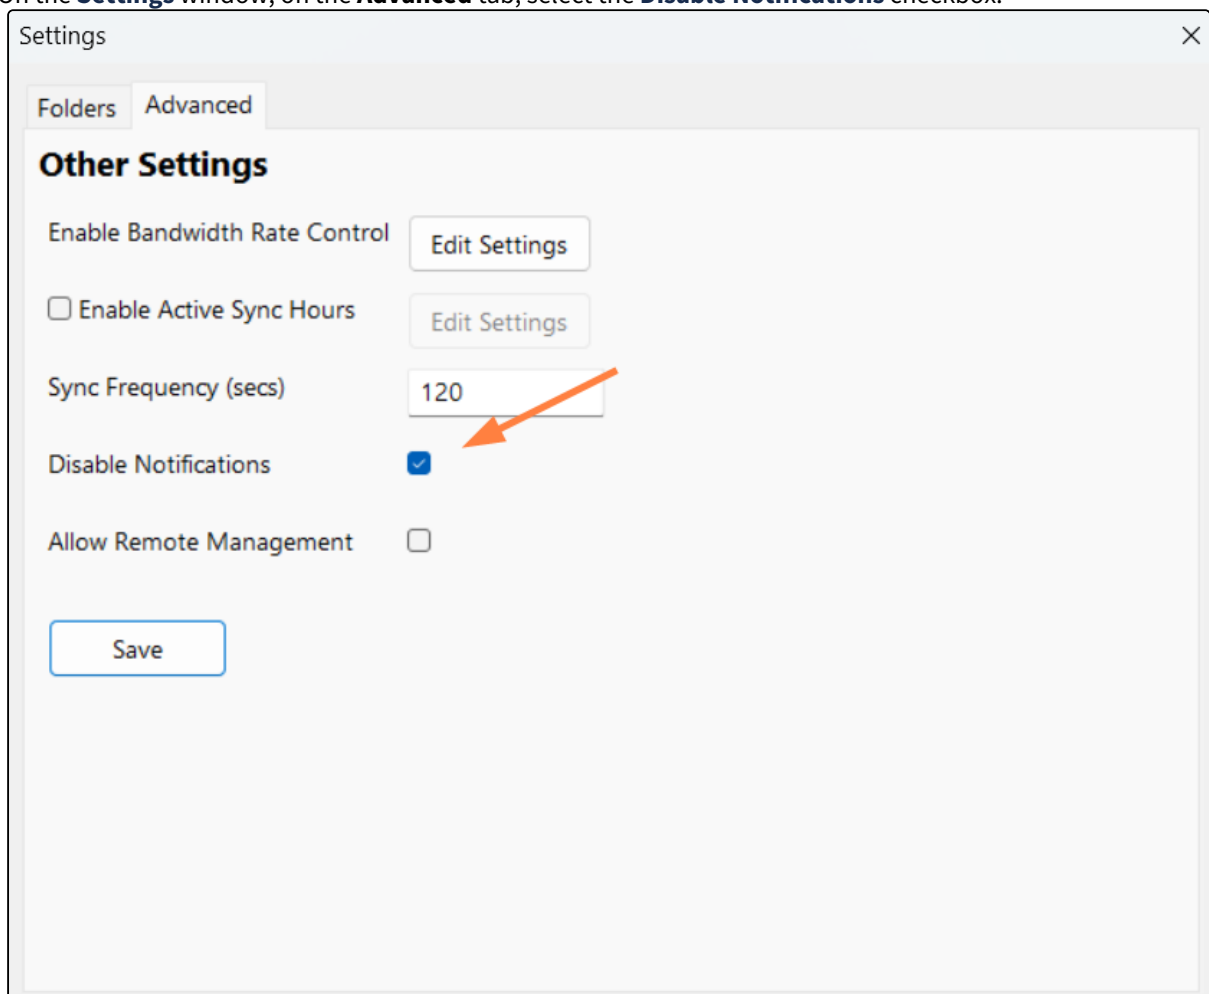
On the Settings window, on the Advanced tab, select the Disable Notifications checkbox.

Settings

Folders Advanced

Other Settings

Enable Bandwidth Rate Control Edit Settings

Enable Active Sync Hours Edit Settings

Sync Frequency (secs) 120

Disable Notifications

Allow Remote Management

Save